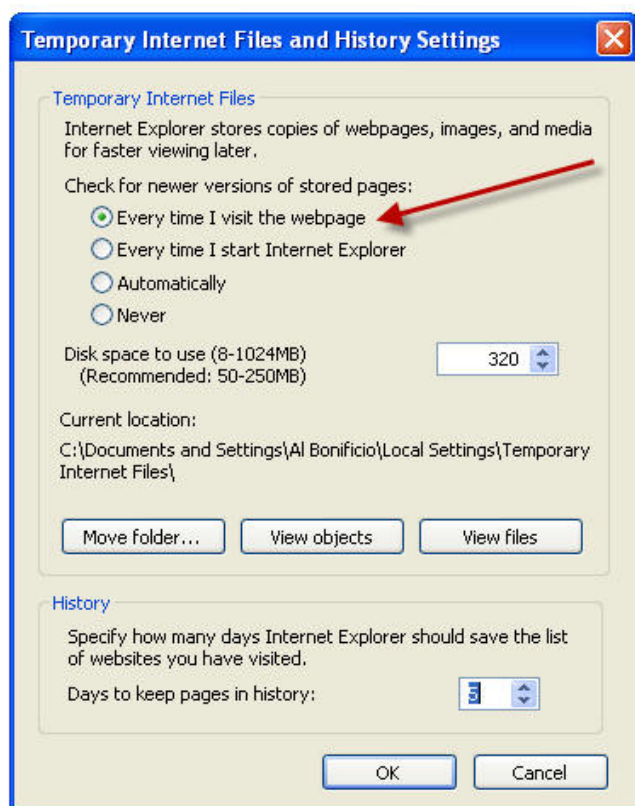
Temporary Internet Files and History Settings

Temporary Internet Files

Internet Explorer stores copies of webpages, images, and media for faster viewing later.

Check for newer versions of stored pages:

Every time I visit the webpage

Every time I start Internet Explorer

Automatically

Never

Disk space to use (8-1024MB)
(Recommended: 50-250MB)

320

Current location:

C:\Documents and Settings\Al Bonificio\Local Settings\Temporary Internet Files\

Move folder...

View objects

View files

History

Specify how many days Internet Explorer should save the list of websites you have visited.

Days to keep pages in history:

3

OK

Cancel